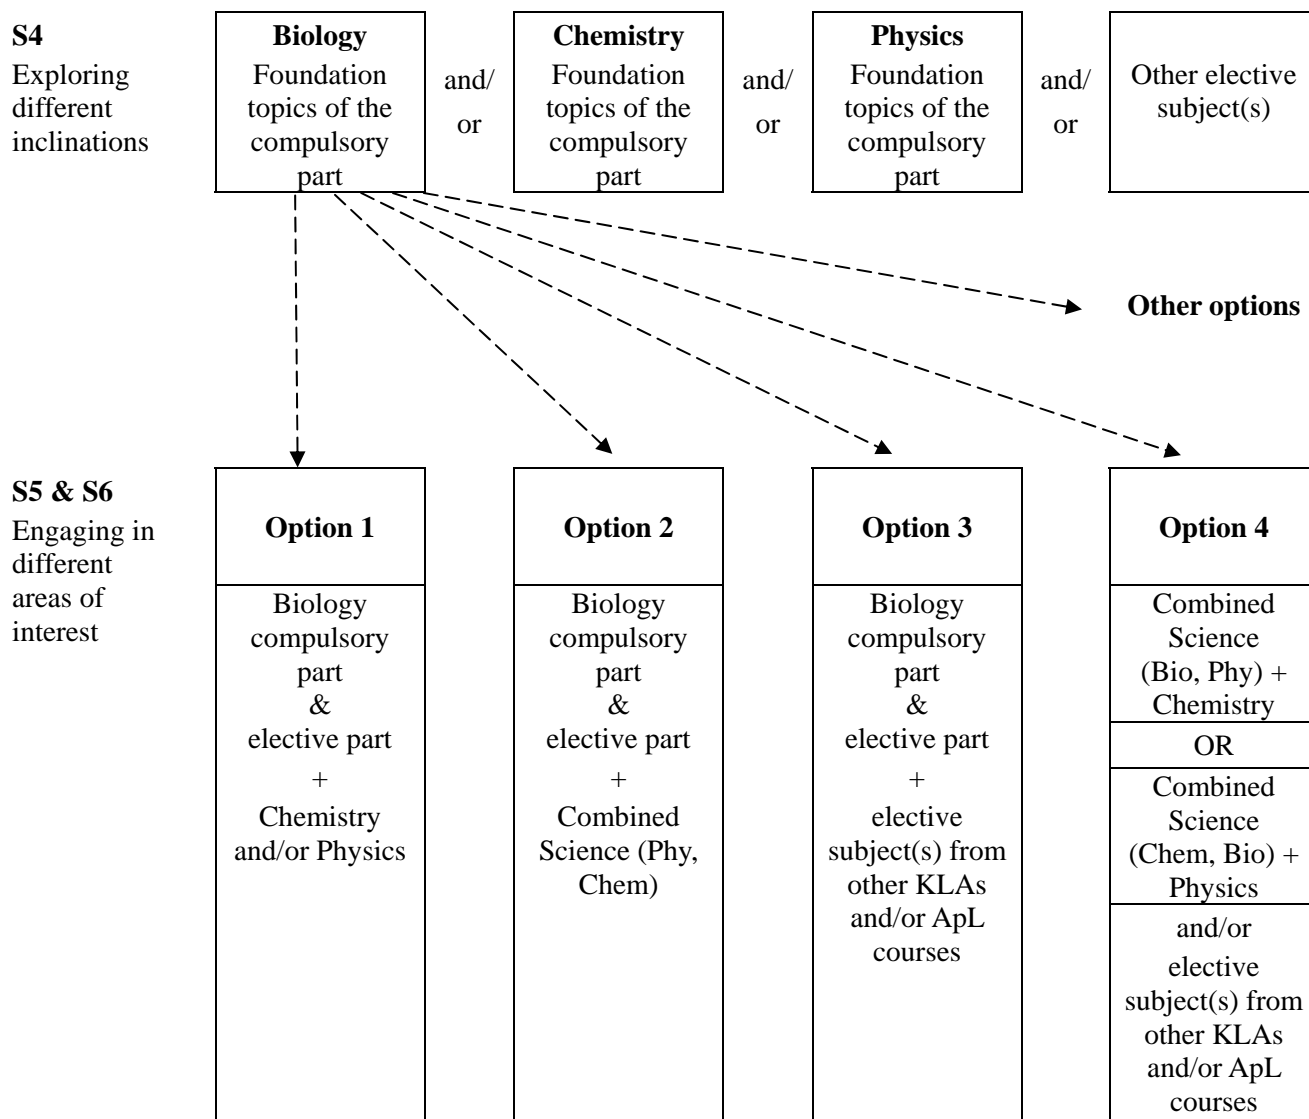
S4
Exploring different inclinations

Biology
Foundation topics of the compulsory part

and/or

Chemistry
Foundation topics of the compulsory part

and/or

Physics
Foundation topics of the compulsory part

and/or

Other elective subject(s)

Other options

S5 & S6
Engaging in different areas of interest

Option 1
Biology compulsory part & elective part + Chemistry and/or Physics

Option 2
Biology compulsory part & elective part + Combined Science (Phy, Chem)

Option 3
Biology compulsory part & elective part + elective subject(s) from other KLAs and/or ApL courses

Option 4
Combined Science (Bio, Phy) + Chemistry
OR
Combined Science (Chem, Bio) + Physics
and/or elective subject(s) from other KLAs and/or ApL courses